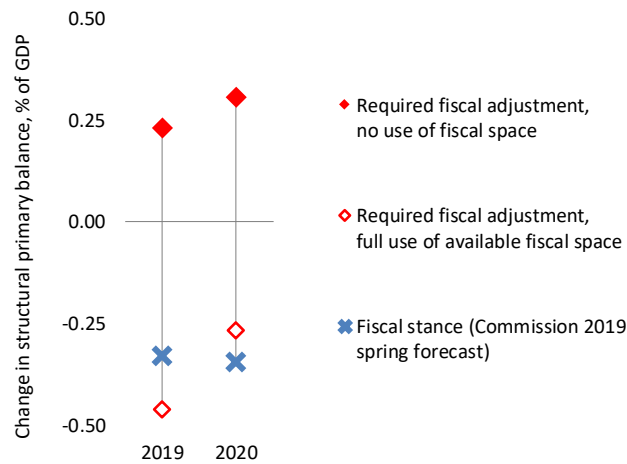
Change in structural primary balance, % of GDP

0.50

0.25

0.00

-0.25

-0.50

2019

2020

Required fiscal adjustment, no use of fiscal space

Required fiscal adjustment, full use of available fiscal space

Fiscal stance (Commission 2019 spring forecast)